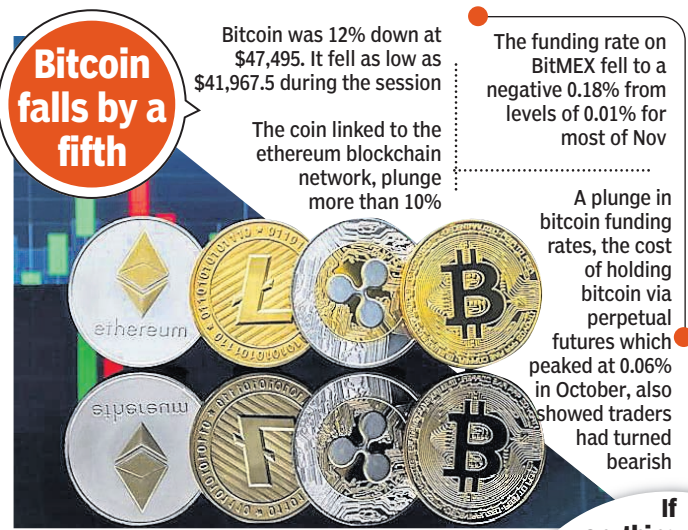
Bitcoin falls by a fifth

Bitcoin was 12% down at \$47,495. It fell as low as \$41,967.5 during the session

The coin linked to the ethereum blockchain network, plunge more than 10%

The funding rate on BitMEX fell to a negative 0.18% from levels of 0.01% for most of Nov

A plunge in bitcoin funding rates, the cost of holding bitcoin via perpetual futures which peaked at 0.06% in October, also showed traders had turned bearish

ethereum

ethereum

If

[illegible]